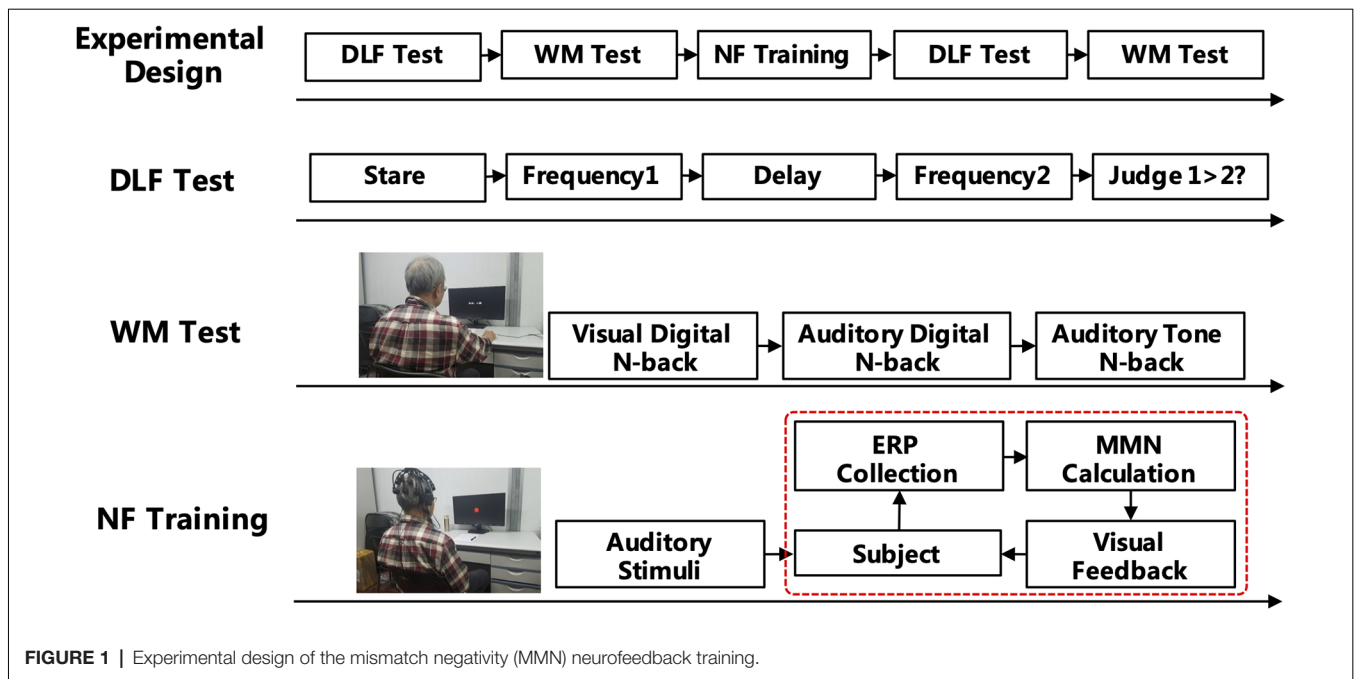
Experimental Design

DLF Test → WM Test → NF Training → DLF Test → WM Test

DLF Test

Stare → Frequency1 → Delay → Frequency2 → Judge 1>2?

WM Test

Visual Digital N-back → Auditory Digital N-back → Auditory Tone N-back

NF Training

Auditory Stimuli → Subject → ERP Collection → MMN Calculation → Visual Feedback → Subject

FIGURE 1 | Experimental design of the mismatch negativity (MMN) neurofeedback training.